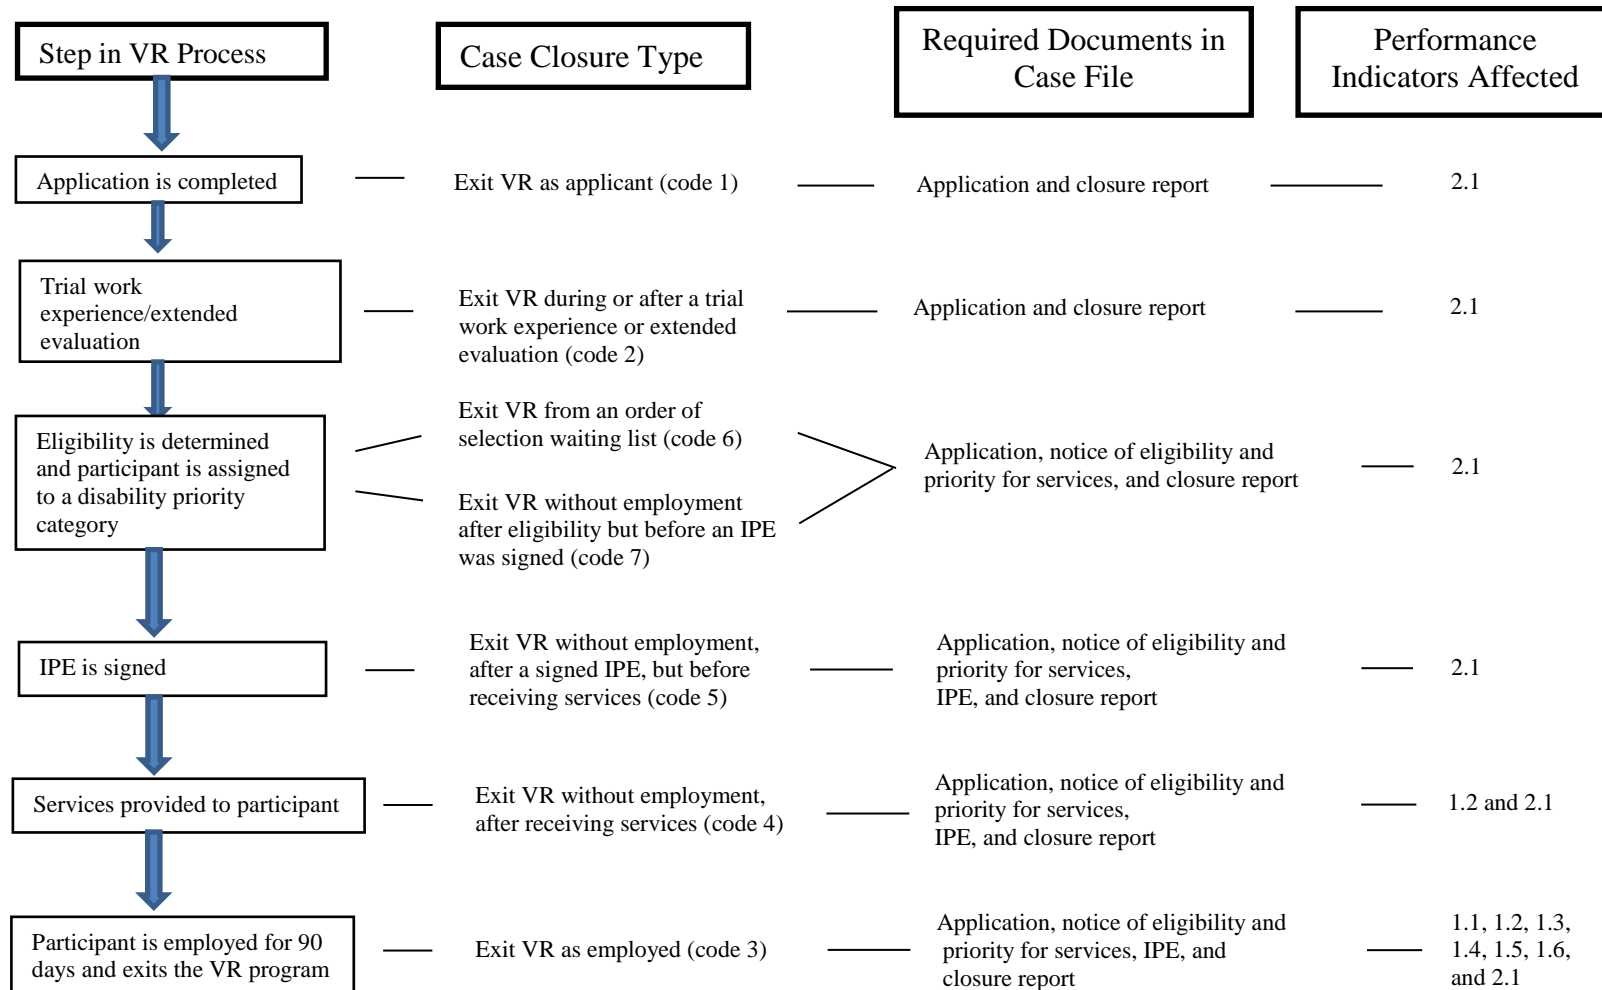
Step in VR Process

Case Closure Type

Required Documents in Case File

Performance Indicators Affected

Application is completed

Exit VR as applicant (code 1)

Application and closure report

2.1

Trial work experience/extended evaluation

Exit VR during or after a trial work experience or extended evaluation (code 2)

Application and closure report

2.1

Eligibility is determined and participant is assigned to a disability priority category

Exit VR from an order of selection waiting list (code 6)

Exit VR without employment after eligibility but before an IPE was signed (code 7)

Application, notice of eligibility and priority for services, and closure report

2.1

IPE is signed

Exit VR without employment, after a signed IPE, but before receiving services (code 5)

Application, notice of eligibility and priority for services, IPE, and closure report

2.1

Services provided to participant

Exit VR without employment, after receiving services (code 4)

Application, notice of eligibility and priority for services, IPE, and closure report

1.2 and 2.1

Participant is employed for 90 days and exits the VR program

Exit VR as employed (code 3)

Application, notice of eligibility and priority for services, IPE, and closure report

1.1, 1.2, 1.3, 1.4, 1.5, 1.6, and 2.1